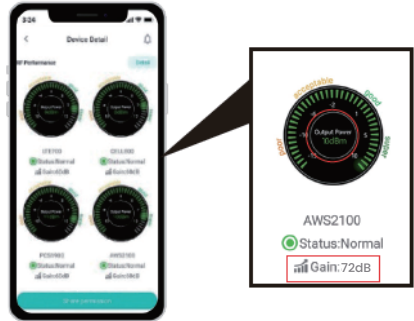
3:24

Device Detail

RF Performance

Detail

LTE700

Status:Normal

Gain:0dB

CELL850

Status:Normal

Gain:0dB

PCS1900

Status:Normal

AWS2100

Status:Normal

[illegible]

acceptable

good

poor

super

Output Power

10dBm

AWS2100

Status:Normal

Gain:72dB